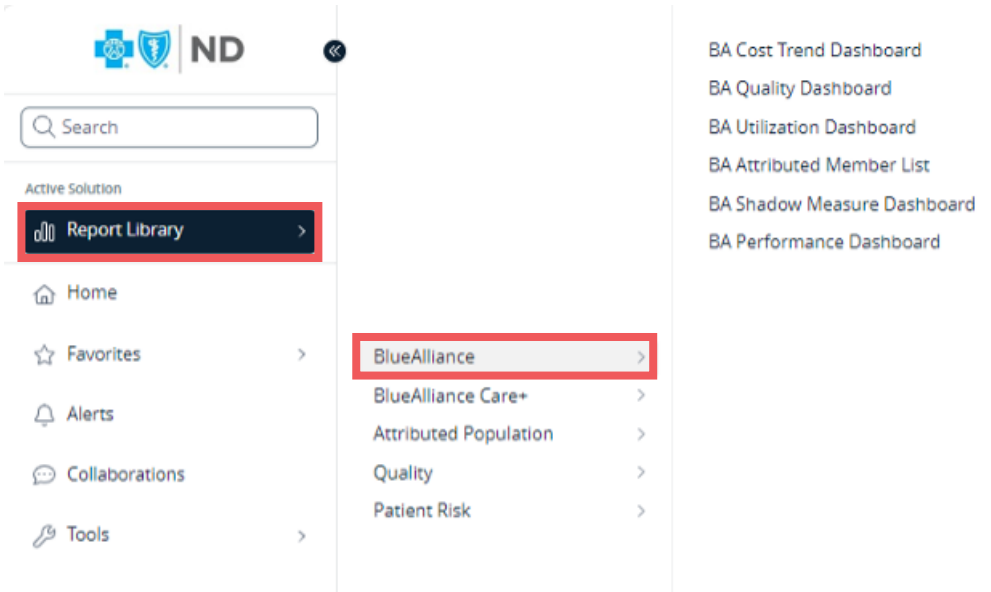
ND

«

Search

Active Solution

Report Library >

Home

Favorites >

Alerts

Collaborations

Tools >

BlueAlliance >

BlueAlliance Care+ >

Attributed Population >

Quality >

Patient Risk >

BA Cost Trend Dashboard

BA Quality Dashboard

BA Utilization Dashboard

BA Attributed Member List

BA Shadow Measure Dashboard

BA Performance Dashboard